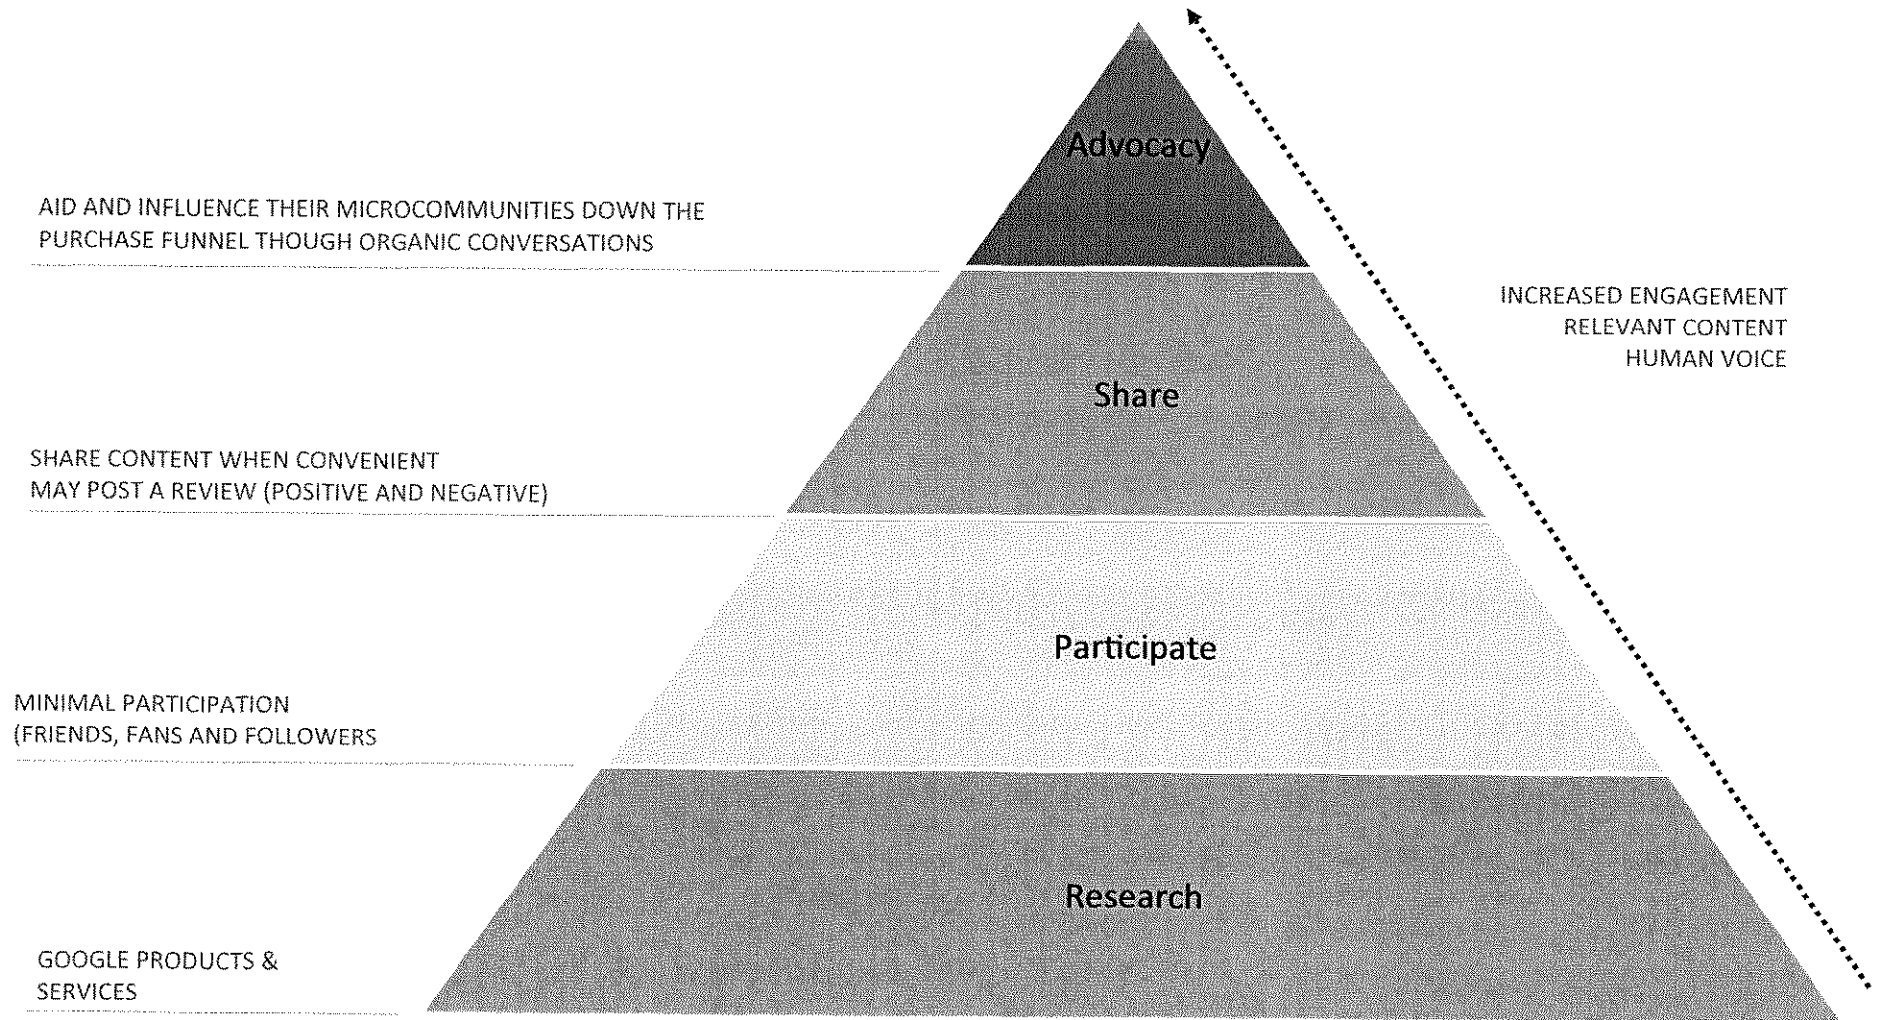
Advocacy

AID AND INFLUENCE THEIR MICROCOMMUNITIES DOWN THE PURCHASE FUNNEL THOUGH ORGANIC CONVERSATIONS

INCREASED ENGAGEMENT
RELEVANT CONTENT
HUMAN VOICE

Share

SHARE CONTENT WHEN CONVENIENT
MAY POST A REVIEW (POSITIVE AND NEGATIVE)

Participate

MINIMAL PARTICIPATION
(FRIENDS, FANS AND FOLLOWERS

Research

GOOGLE PRODUCTS & SERVICES